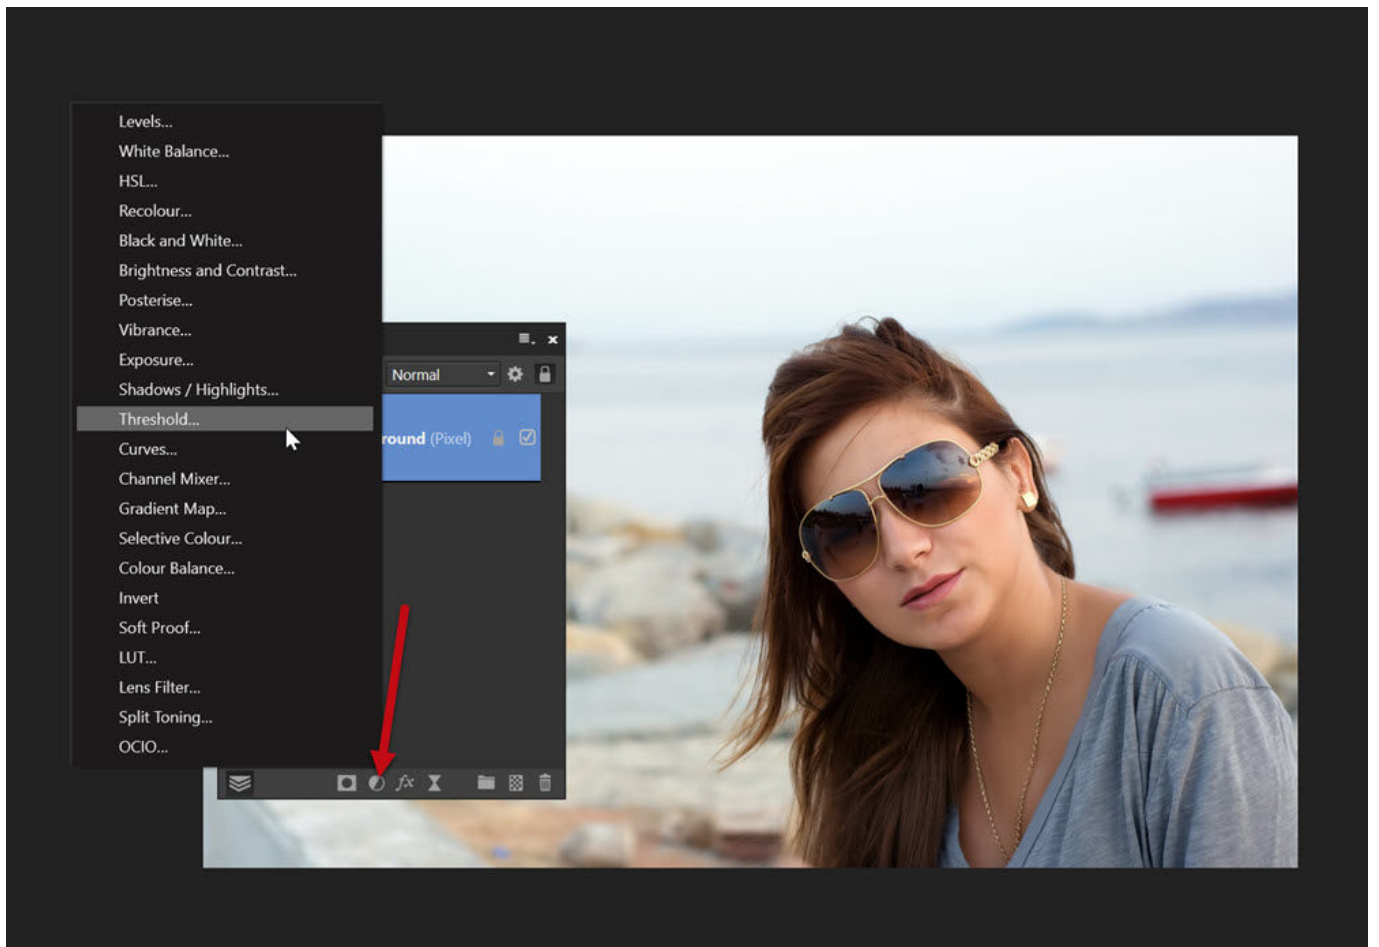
Levels...
White Balance...
HSL...
Recolour...
Black and White...
Brightness and Contrast...
Posterise...
Vibrance...
Exposure...
Shadows / Highlights...
Threshold...
Curves...
Channel Mixer...
Gradient Map...
Selective Colour...
Colour Balance...
Invert
Soft Proof...
LUT...
Lens Filter...
Split Toning...
OCIO...

Normal

round (Pixel)

$fx$